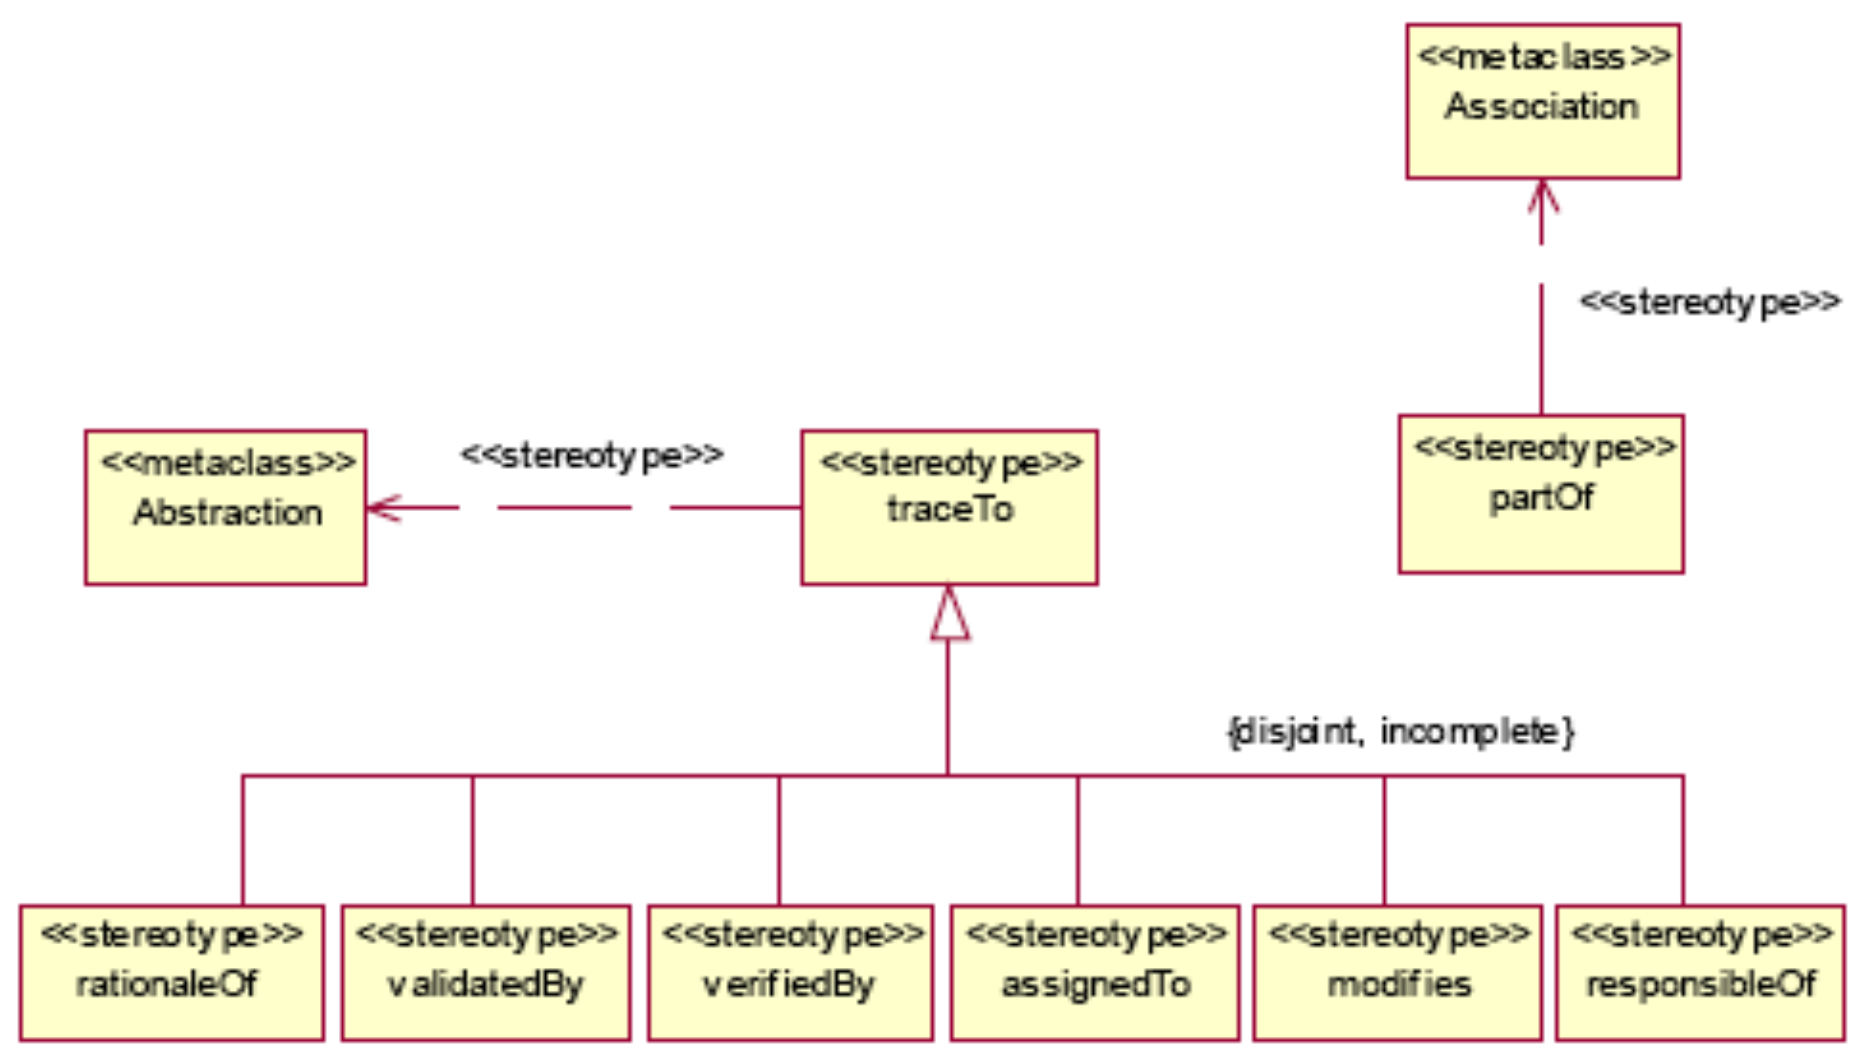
<<metaclass>>
Association

<<stereotype>>

<<metaclass>>
Abstraction

<<stereotype>>

<<stereotype>>
traceTo

<<stereotype>>
partOf

{disjoint, incomplete}

<<stereotype>>
rationaleOf

<<stereotype>>
validatedBy

<<stereotype>>
verifiedBy

<<stereotype>>
assignedTo

<<stereotype>>
modifies

<<stereotype>>
responsibleOf